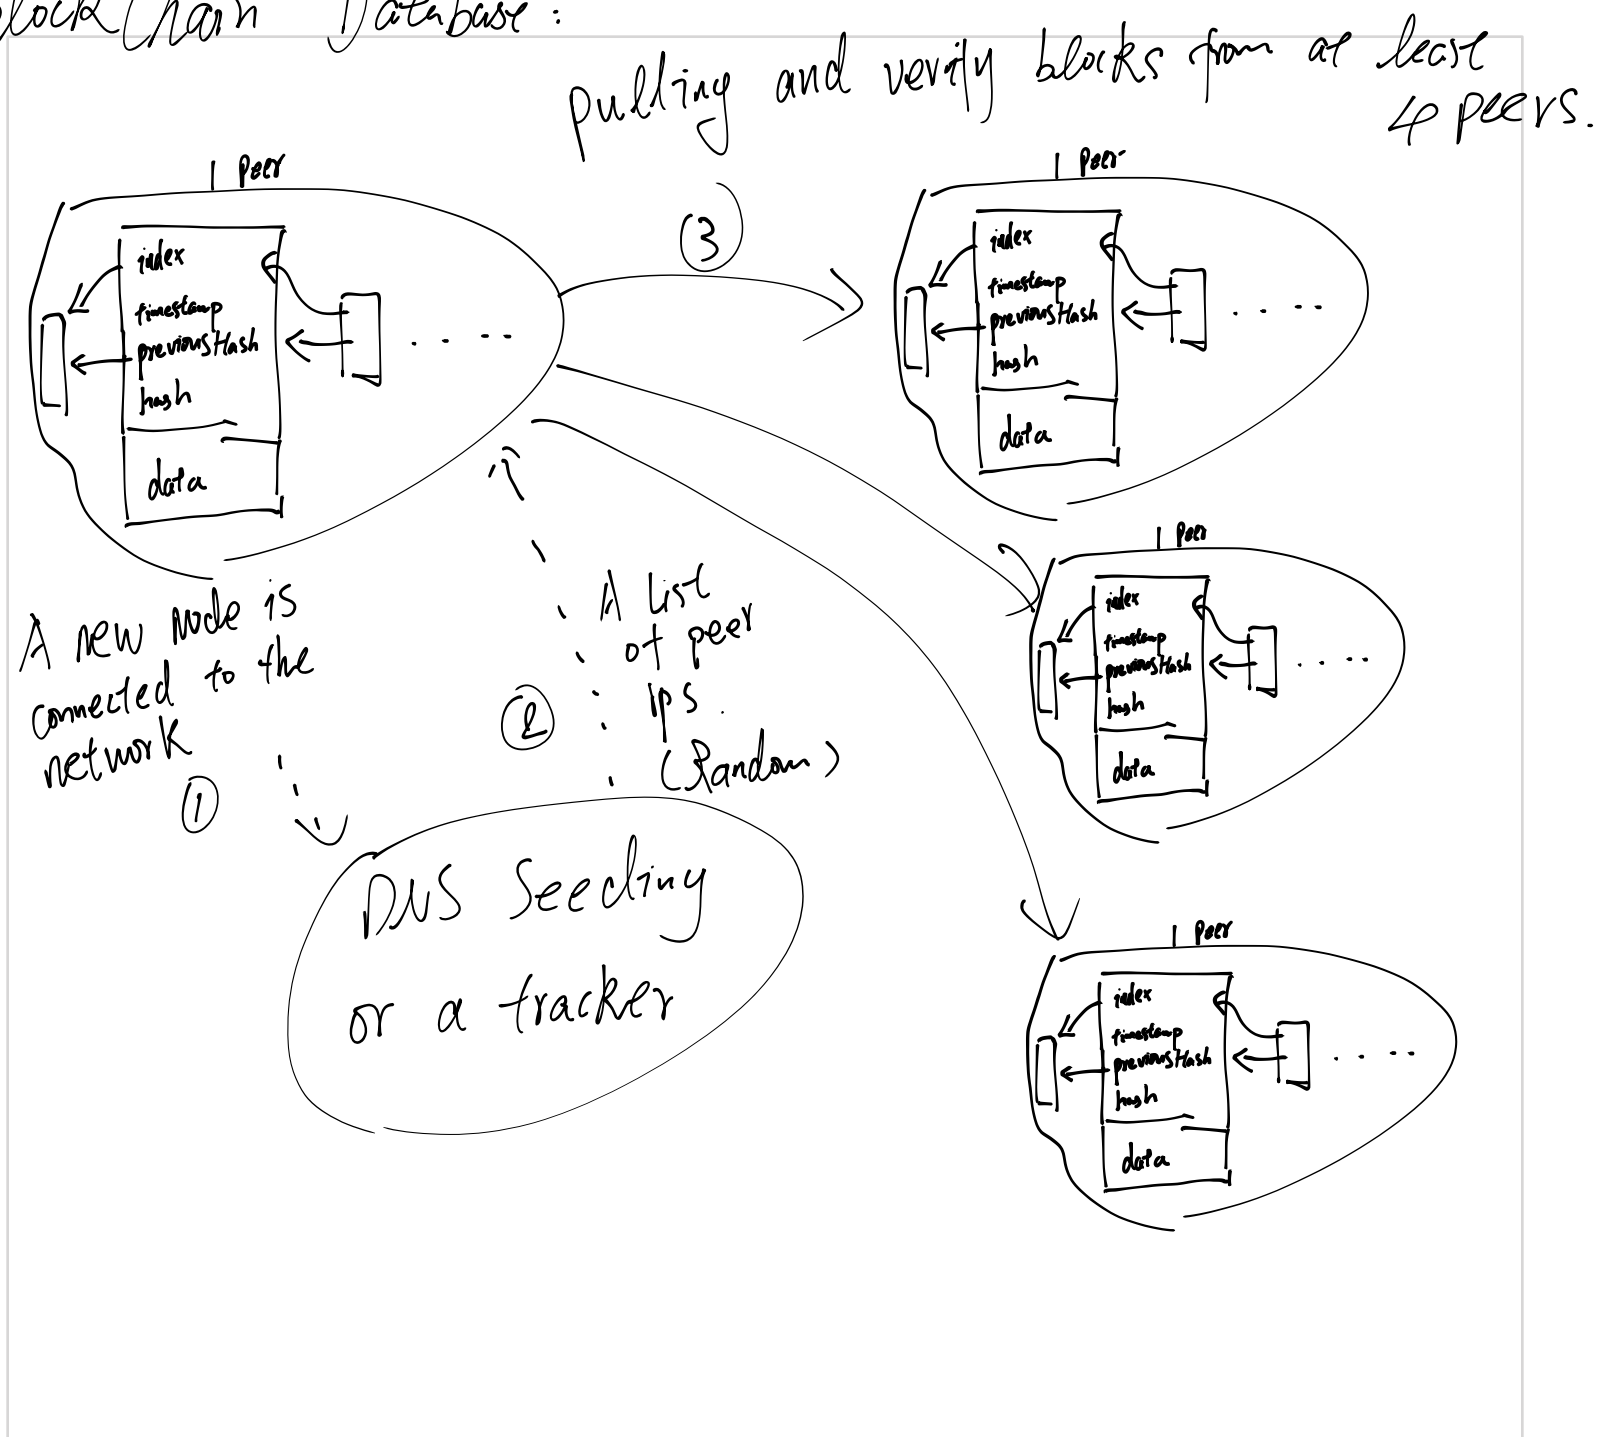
Blockchain Database:

pulling and verify blocks from at least 4 peers.

1 peer

index
timestamp
previousHash
hash
data

(3)

1 peer

index
timestamp
previousHash
hash
data

1 peer

index
timestamp
previousHash
hash
data

1 peer

index
timestamp
previousHash
hash
data

A new node is connected to the network
(1)

A list of peer ips (Random)
(2)

DNS Seeding or a tracker